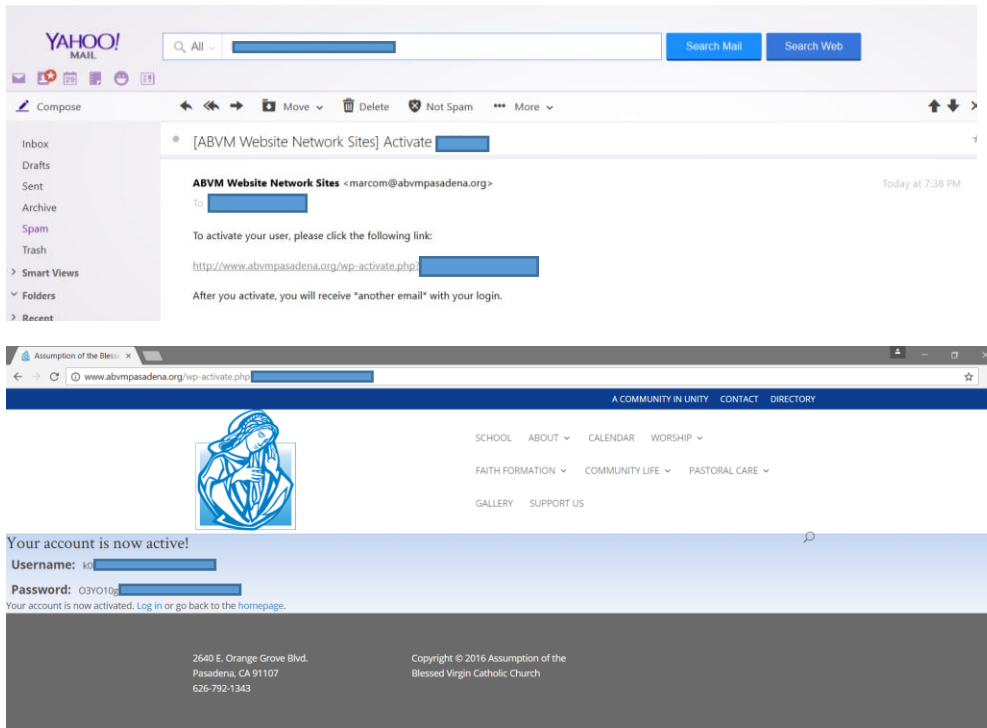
YAHOO! MAIL

All

Search Mail

Search Web

Compose

Move

Delete

Not Spam

More

Inbox

Drafts

Sent

Archive

Spam

Trash

Smart Views

Folders

Recent

[ABVM Website Network Sites] Activate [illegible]

ABVM Website Network Sites <marcom@abvmpasadena.org>

To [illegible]

Today at 7:38 PM

To activate your user, please click the following link:

http://www.abvmpasadena.org/wp-activate.php?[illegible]

After you activate, you will receive *another email* with your login.

Assumption of the Bless

www.abvmpasadena.org/wp-activate.php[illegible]

A COMMUNITY IN UNITY CONTACT DIRECTORY

SCHOOL ABOUT CALENDAR WORSHIP

FAITH FORMATION COMMUNITY LIFE PASTORAL CARE

GALLERY SUPPORT US

Your account is now active!

Username: k0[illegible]

Password: O3YO10g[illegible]

Your account is now activated. Log in or go back to the homepage.

2640 E. Orange Grove Blvd.
Pasadena, CA 91107
626-792-1343

Copyright © 2016 Assumption of the Blessed Virgin Catholic Church